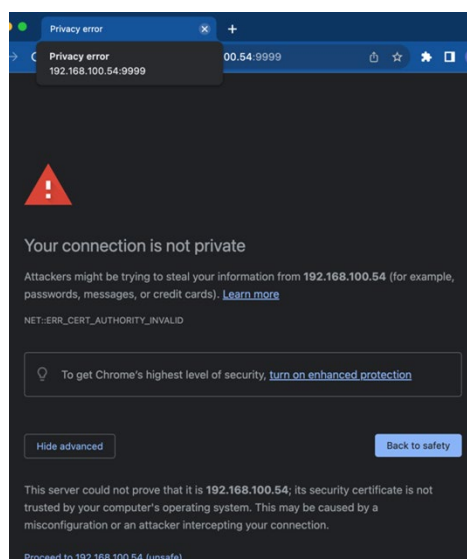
Privacy error
+
Privacy error
192.168.100.54:9999
00.54:9999

Your connection is not private

Attackers might be trying to steal your information from 192.168.100.54 (for example, passwords, messages, or credit cards). Learn more

NET::ERR_CERT_AUTHORITY_INVALID

To get Chrome's highest level of security, turn on enhanced protection

Hide advanced

Back to safety

This server could not prove that it is 192.168.100.54; its security certificate is not trusted by your computer's operating system. This may be caused by a misconfiguration or an attacker intercepting your connection.

Proceed to 192.168.100.54 (unsafe)